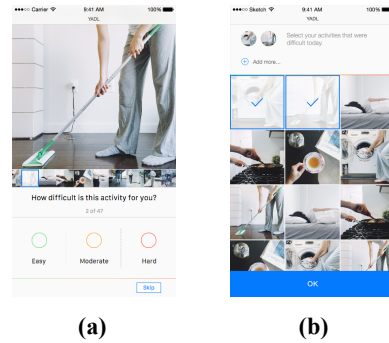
●●●●○ Carrier 9:41 AM 100%
YADL

How difficult is this activity for you?

2 of 47

Easy

Moderate

Hard

Skip

(a)

●●●●○ Sketch 9:41 AM 100%
YADL

Select your activities that were difficult today.

Add more...

OK

(b)